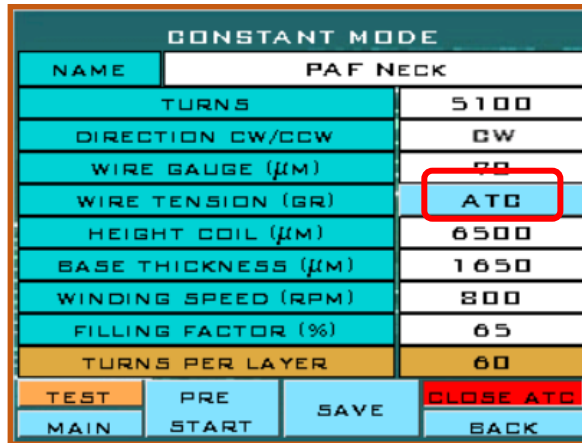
CONSTANT MODE

| NAME | PAF NECK |
|---|---|
| TURNS | 5100 |
| DIRECTION CW/CCW | CW |
| WIRE GAUGE ($\mu$M) | 70 |
| WIRE TENSION (GR) | ATC |
| HEIGHT COIL ($\mu$M) | 6500 |
| BASE THICKNESS ($\mu$M) | 1650 |
| WINDING SPEED (RPM) | 800 |
| FILLING FACTOR (%) | 65 |
| TURNS PER LAYER | 60 |

TEST
MAIN
PRE START
SAVE
CLOSE ATC
BACK